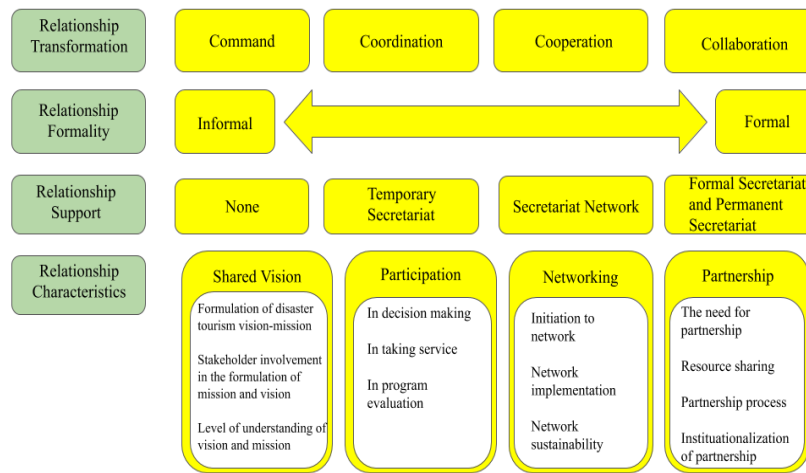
Relationship Transformation

Command

Coordination

Cooperation

Collaboration

Relationship Formality

Informal

Formal

Relationship Support

None

Temporary Secretariat

Secretariat Network

Formal Secretariat and Permanent Secretariat

Relationship Characteristics

Shared Vision

Formulation of disaster tourism vision-mission

Stakeholder involvement in the formulation of mission and vision

Level of understanding of vision and mission

Participation

In decision making

In taking service

In program evaluation

Networking

Initiation to network

Network implementation

Network sustainability

Partnership

The need for partnership

Resource sharing

Partnership process

Instituationalization of partnership